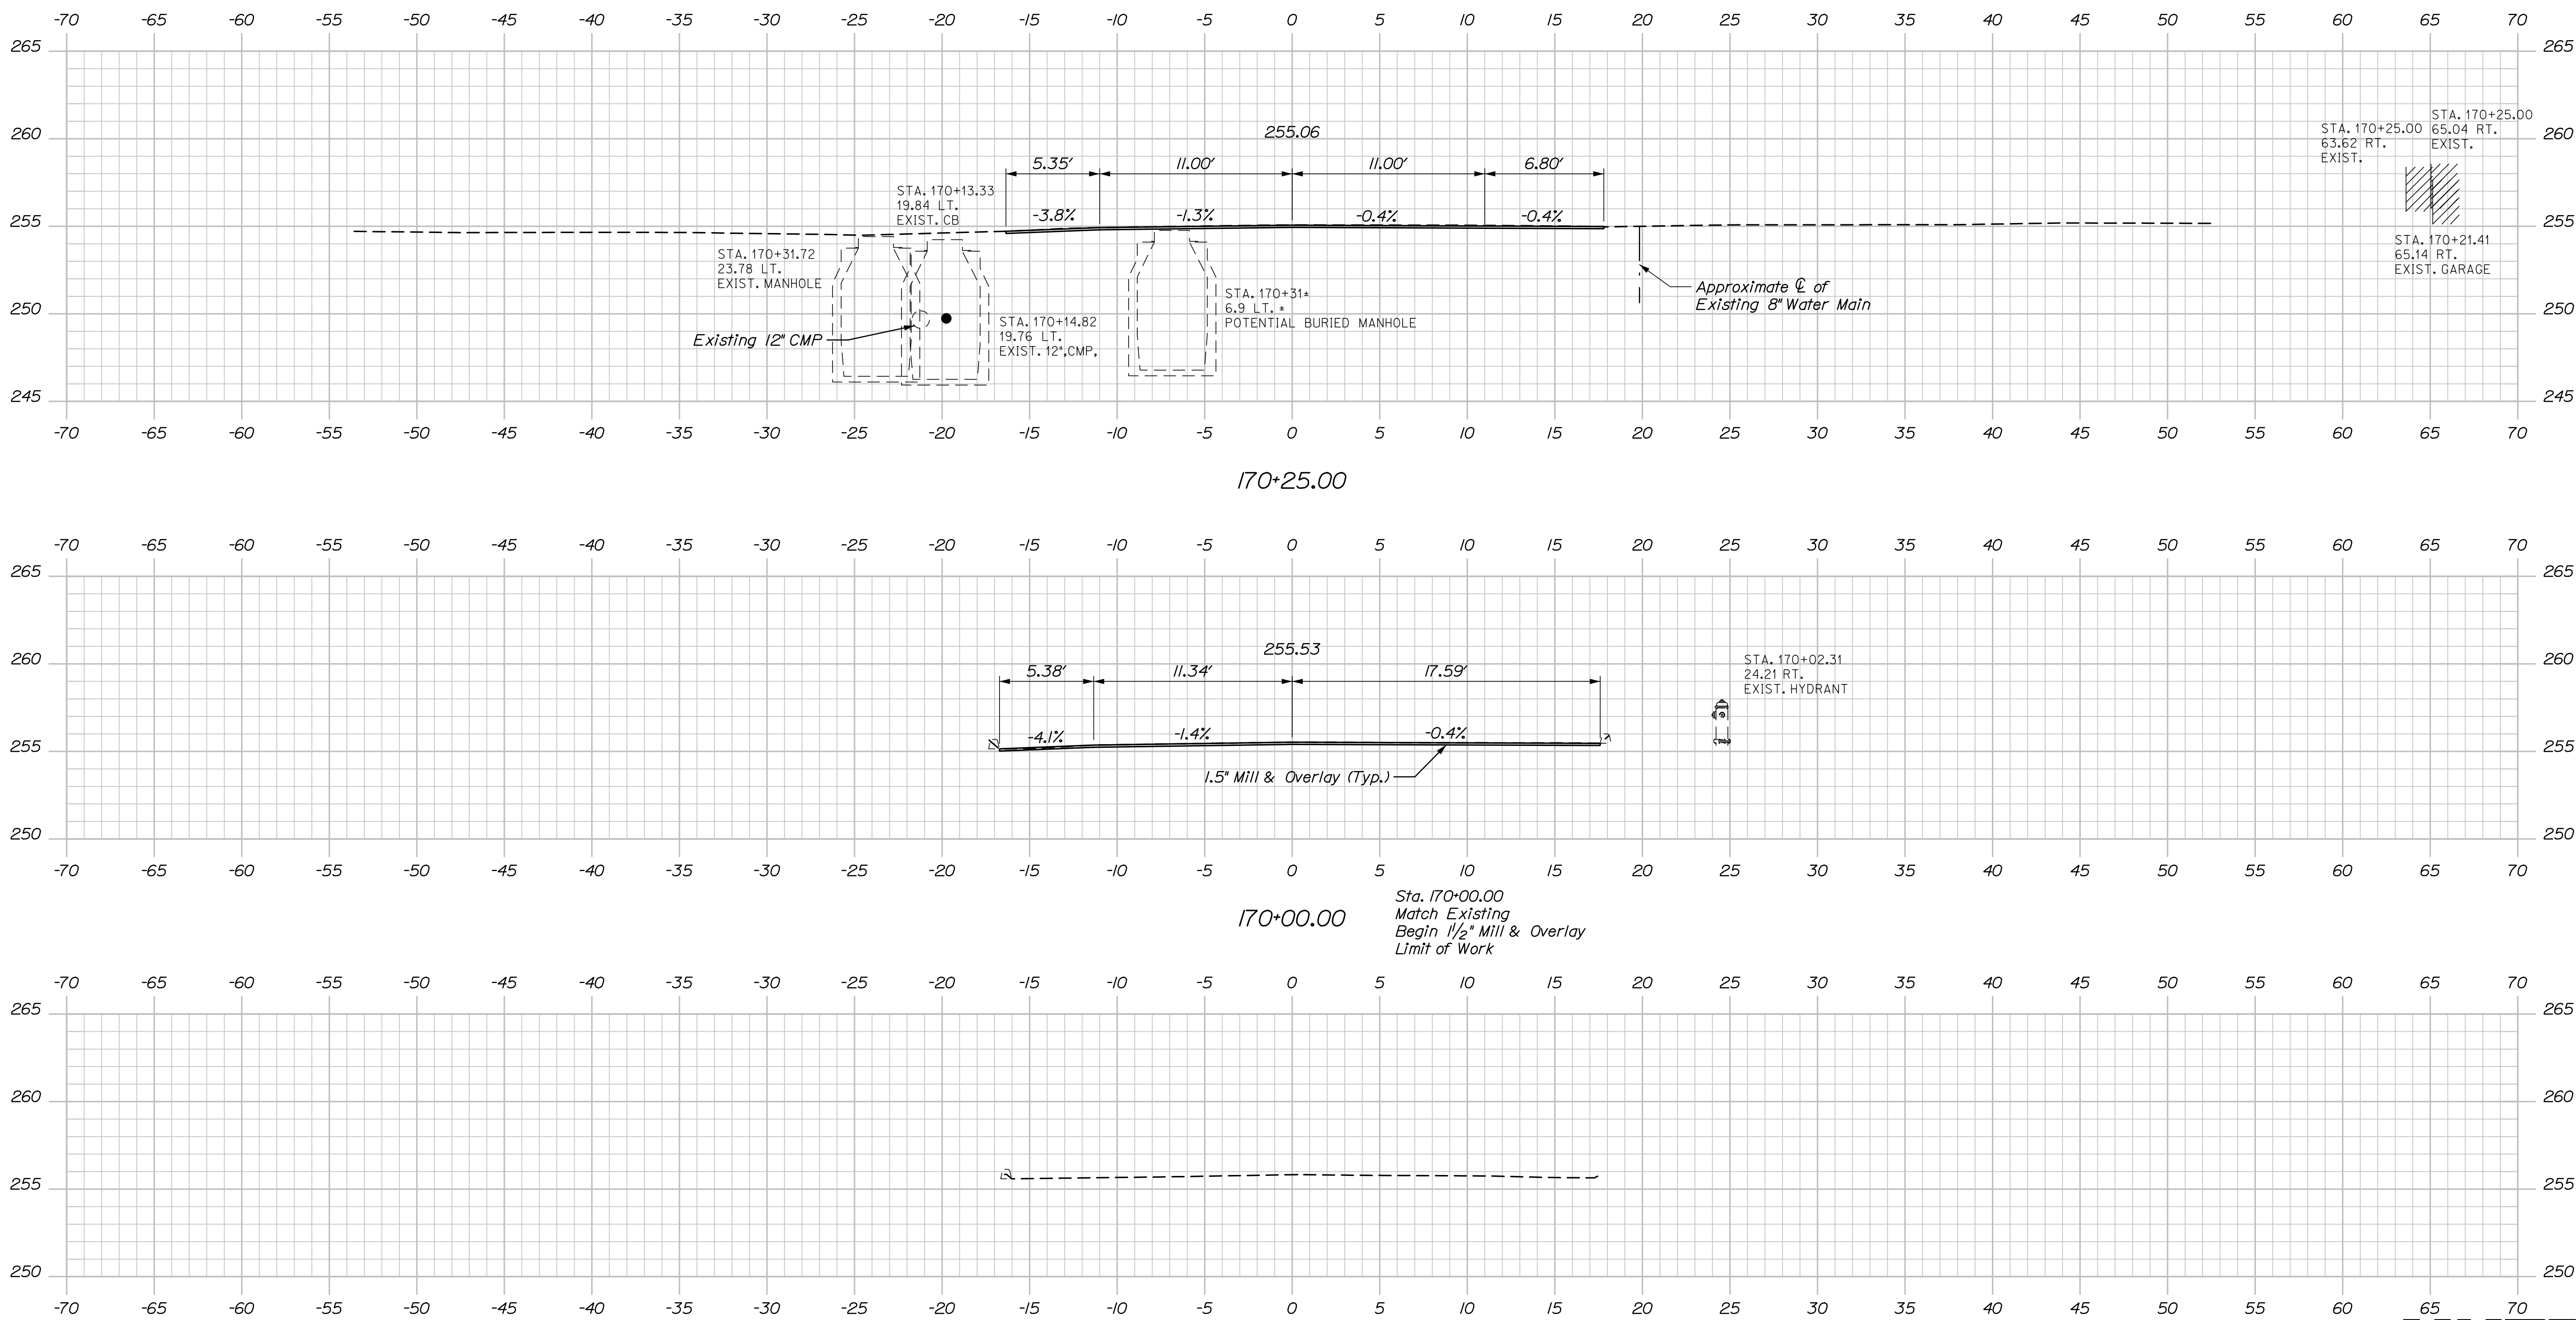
-70 -65 -60 -55 -50 -45 -40 -35 -30 -25 -20 -15 -10 -5 0 5 10 15 20 25 30 35 40 45 50 55 60 65 70

265 260 255 250 245

255.06

5.35' 11.00' 11.00' 6.80'

-3.8% -1.3% -0.4% -0.4%

STA. 170+13.33
19.84 LT.
EXIST. CB

STA. 170+31.72
23.78 LT.
EXIST. MANHOLE

Existing 12" CMP

STA. 170+14.82
19.76 LT.
EXIST. 12",CMP.

STA. 170+31±
6.9 LT. ±
POTENTIAL BURIED MANHOLE

Approximate ℄ of
Existing 8" Water Main

STA. 170+25.00
63.62 RT.
EXIST.

STA. 170+25.00
65.04 RT.
EXIST.

STA. 170+21.41
65.14 RT.
EXIST. GARAGE

265 260 255 250 245

-70 -65 -60 -55 -50 -45 -40 -35 -30 -25 -20 -15 -10 -5 0 5 10 15 20 25 30 35 40 45 50 55 60 65 70

170+25.00

-70 -65 -60 -55 -50 -45 -40 -35 -30 -25 -20 -15 -10 -5 0 5 10 15 20 25 30 35 40 45 50 55 60 65 70

265 260 255 250

255.53

5.38' 11.34' 17.59'

-4.1% -1.4% -0.4%

1.5" Mill & Overlay (Typ.)

STA. 170+02.31
24.21 RT.
EXIST. HYDRANT

265 260 255 250

-70 -65 -60 -55 -50 -45 -40 -35 -30 -25 -20 -15 -10 -5 0 5 10 15 20 25 30 35 40 45 50 55 60 65 70

170+00.00

Sta. 170+00.00
Match Existing
Begin $1\frac{1}{2}$" Mill & Overlay
Limit of Work

-70 -65 -60 -55 -50 -45 -40 -35 -30 -25 -20 -15 -10 -5 0 5 10 15 20 25 30 35 40 45 50 55 60 65 70

265 260 255 250

265 260 255 250

-70 -65 -60 -55 -50 -45 -40 -35 -30 -25 -20 -15 -10 -5 0 5 10 15 20 25 30 35 40 45 50 55 60 65 70